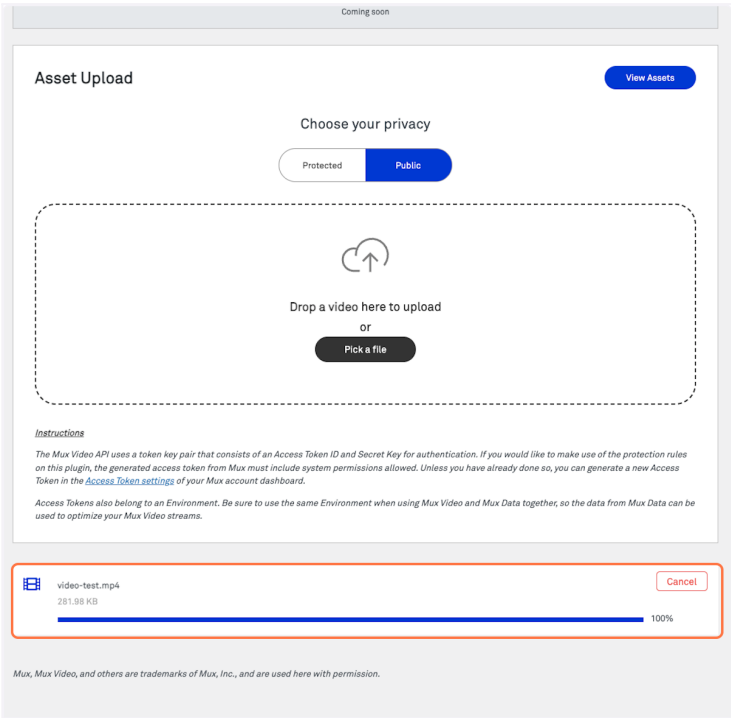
Coming soon

Asset Upload

View Assets

Choose your privacy

Protected

Public

Drop a video here to upload

or

Pick a file

Instructions

The Mux Video API uses a token key pair that consists of an Access Token ID and Secret Key for authentication. If you would like to make use of the protection rules on this plugin, the generated access token from Mux must include system permissions allowed. Unless you have already done so, you can generate a new Access Token in the Access Token settings of your Mux account dashboard.

Access Tokens also belong to an Environment. Be sure to use the same Environment when using Mux Video and Mux Data together, so the data from Mux Data can be used to optimize your Mux Video streams.

video-test.mp4

281.98 KB

Cancel

100%

Mux, Mux Video, and others are trademarks of Mux, Inc., and are used here with permission.